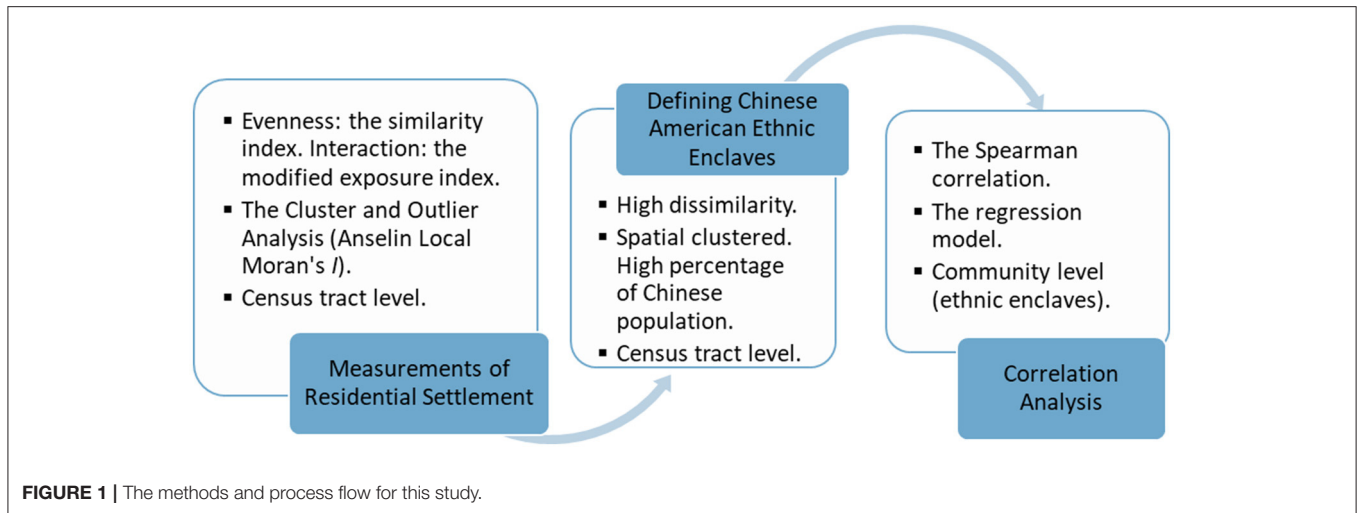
- Evenness: the similarity index. Interaction: the modified exposure index.
- The Cluster and Outlier Analysis (Anselin Local Moran's *I*).
- Census tract level.

Measurements of Residential Settlement

Defining Chinese American Ethnic Enclaves

- High dissimilarity.
- Spatial clustered. High percentage of Chinese population.
- Census tract level.

- The Spearman correlation.
- The regression model.
- Community level (ethnic enclaves).

Correlation Analysis

**FIGURE 1 |** The methods and process flow for this study.